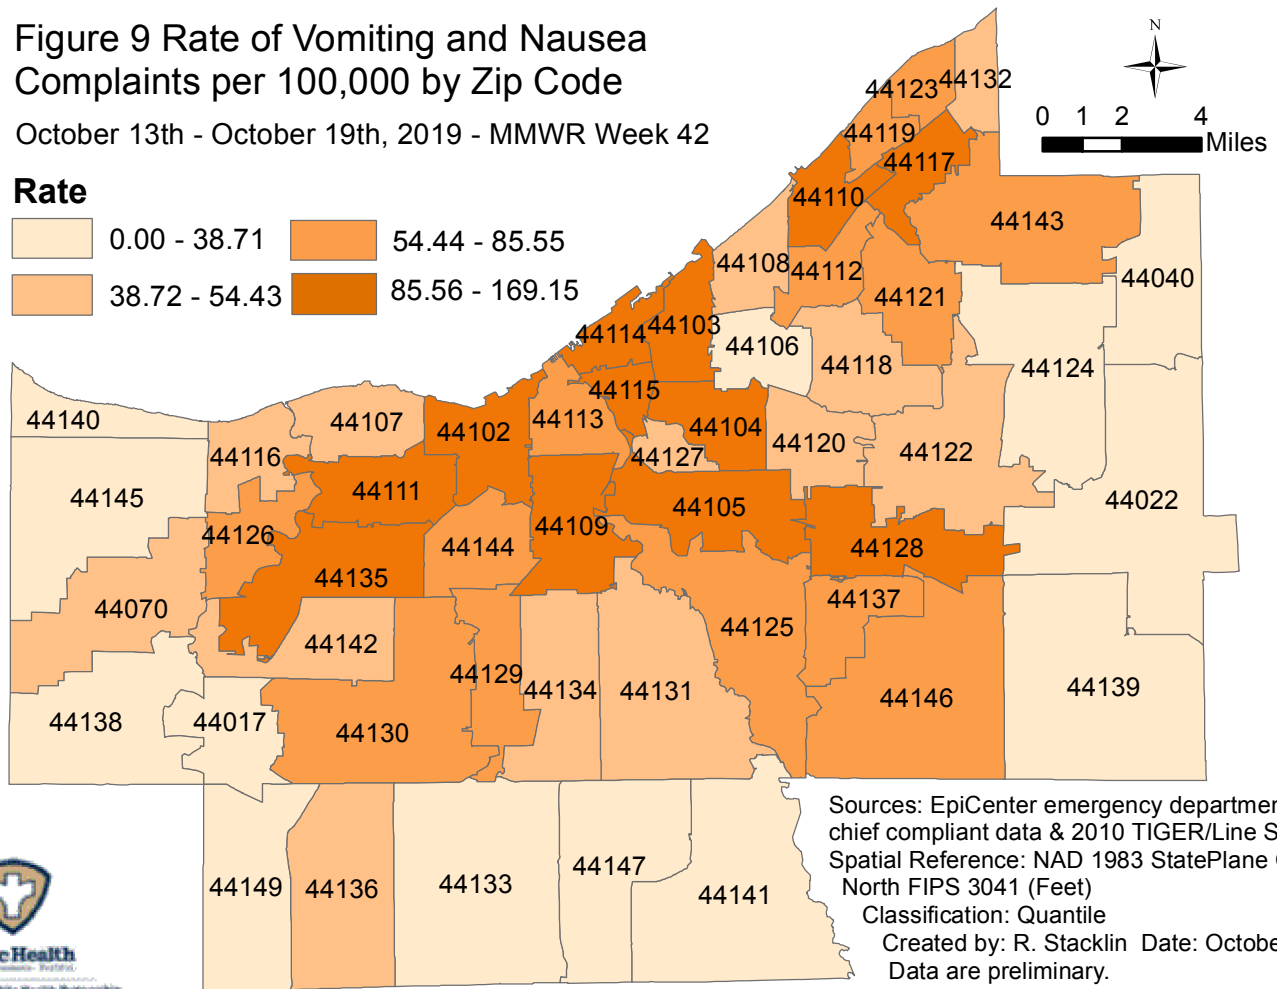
Figure 9 Rate of Vomiting and Nausea Complaints per 100,000 by Zip Code

October 13th - October 19th, 2019 - MMWR Week 42

Rate

0.00 - 38.71

38.72 - 54.43

54.44 - 85.55

85.56 - 169.15

N

0 1 2 4 Miles

44123 44132 44119 44117 44110 44143 44108 44112 44121 44040 44114 44103 44106 44118 44124 44140 44107 44102 44113 44115 44104 44120 44122 44116 44127 44111 44145 44022 44109 44105 44126 44144 44128 44135 44070 44137 44142 44125 44129 44134 44131 44146 44139 44138 44017 44130 44149 44136 44133 44147 44141

Sources: EpiCenter emergency departme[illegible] chief compliant data & 2010 TIGER/Line S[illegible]
Spatial Reference: NAD 1983 StatePlane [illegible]
North FIPS 3041 (Feet)
Classification: Quantile
Created by: R. Stacklin Date: Octobe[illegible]
Data are preliminary.

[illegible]Health